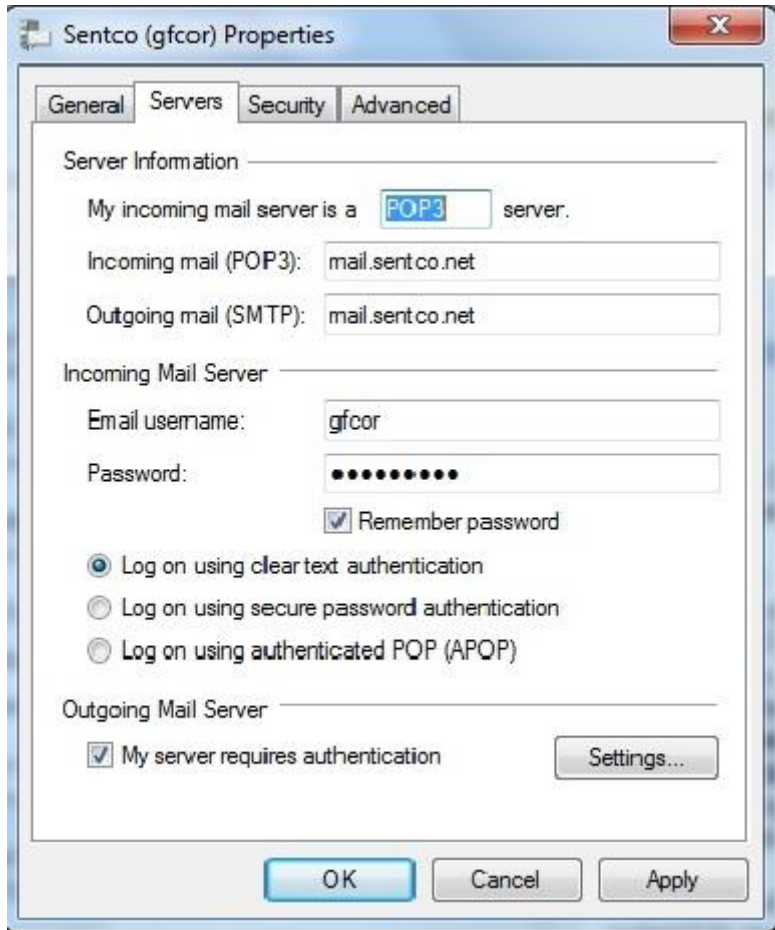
Sentco (gfcor) Properties

General Servers Security Advanced

Server Information

My incoming mail server is a POP3 server.

Incoming mail (POP3): mail.sentco.net

Outgoing mail (SMTP): mail.sentco.net

Incoming Mail Server

Email username: gfcor

Password: ●●●●●●●●●●

Remember password

Log on using clear text authentication

Log on using secure password authentication

Log on using authenticated POP (APOP)

Outgoing Mail Server

My server requires authentication

Settings...

OK Cancel Apply